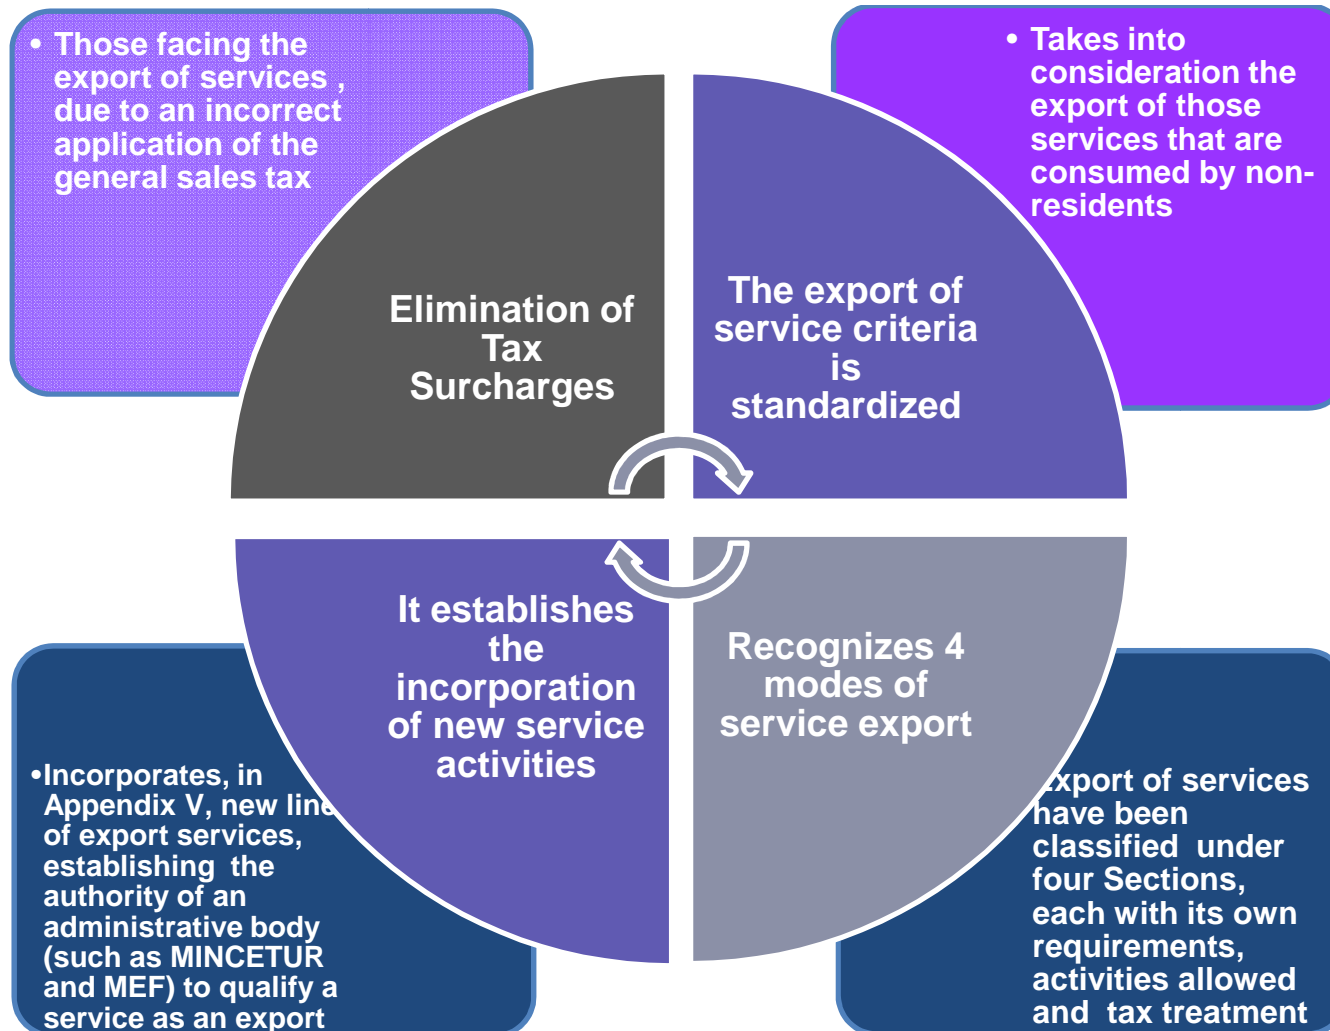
• Those facing the export of services , due to an incorrect application of the general sales tax

• Takes into consideration the export of those services that are consumed by non-residents

Elimination of Tax Surcharges

The export of service criteria is standardized

It establishes the incorporation of new service activities

Recognizes 4 modes of service export

•Incorporates, in Appendix V, new line of export services, establishing the authority of an administrative body (such as MINCETUR and MEF) to qualify a service as an export

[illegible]xport of services have been classified under four Sections, each with its own requirements, activities allowed and tax treatment